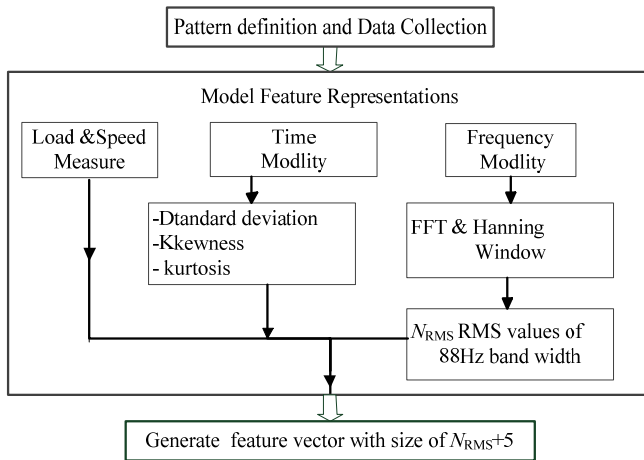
Pattern definition and Data Collection

Model Feature Representations

Load &Speed Measure

Time Modlity

Frequency Modlity

-Dtandard deviation
-Kkewness
- kurtosis

FFT & Hanning Window

$N_{\text{RMS}}$ RMS values of 88Hz band width

Generate feature vector with size of $N_{\text{RMS}}$+5